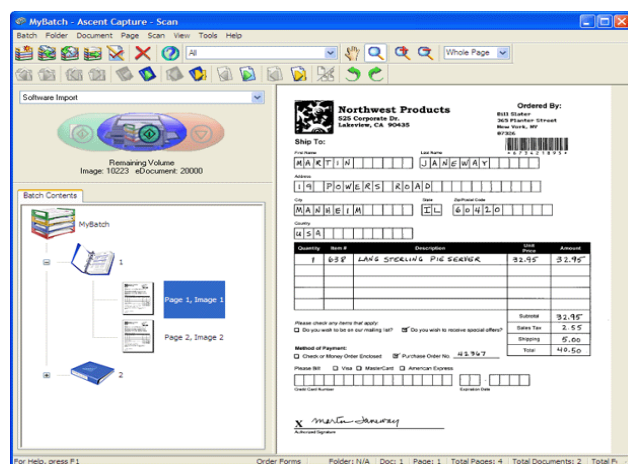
MyBatch - Ascent Capture - Scan

Batch Folder Document Page Scan View Tools Help

All

Whole Page

Software Import

Remaining Volume
Image: 10223 eDocument: 20000

Batch Contents

MyBatch

1

Page 1, Image 1

Page 2, Image 2

2

Northwest Products
525 Corporate Dr.
Lakeview, CA 90435

Ordered By:
Bill Slater
365 Planter Street
New York, NY
07326

Ship To:

First Name
M A R T I N

Last Name
J A N E W A Y

Address
1 9 P O W E R S R O A D

City
M A N H E I M

State
I L

Zip/Postal Code
6 0 4 2 0

Country
U S A

| Quantity | Item # | Description | Unit Price | Amount |
|---|---|---|---|---|
| 1 | 638 | LANG STERLING PIE SERVER | 32.95 | 32.95 |
| | | | | |
| | | | | |
| | | | | |
| | | | | |

Please check any items that apply:
Do you wish to be on our mailing list? Do you wish to receive special offers?

| Subtotal | 32.95 |
|---|---|
| Sales Tax | 2.55 |
| Shipping | 5.00 |
| Total | 40.50 |

Method of Payment:
Check or Money Order Enclosed Purchase Order No. 41967

Please Bill: Visa MasterCard American Express

Credit Card Number

Expiration Date

X Martin Janeway
Authorized Signature

For Help, press F1 | Order Forms | Folder: N/A | Doc: 1 | Page: 1 | Total Pages: 4 | Total Documents: 2 | Total F